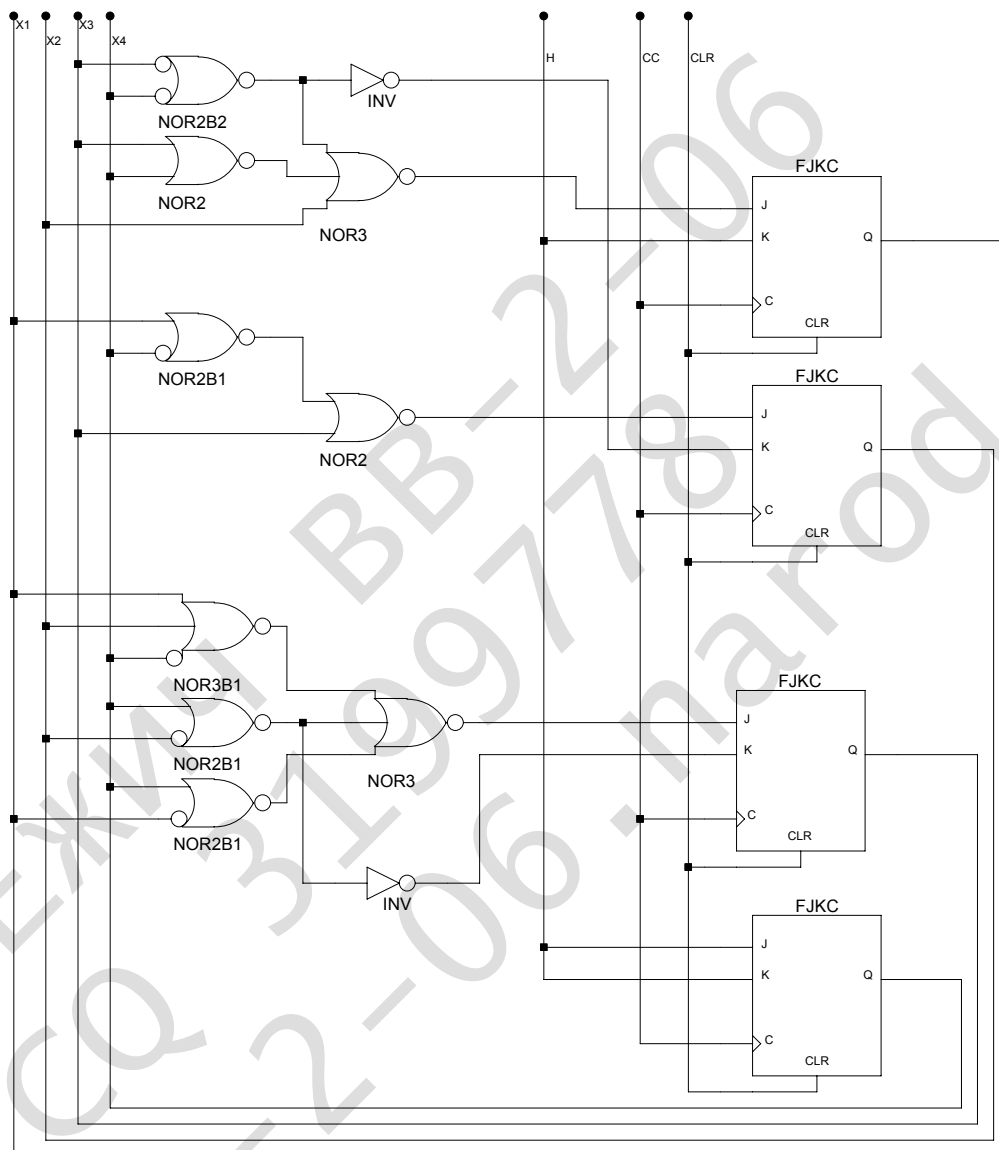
X1 X2 X3 X4 H CC CLR

NOR2B2 INV

NOR2

NOR3

FJKC
J
K Q
C
CLR

NOR2B1

NOR2

FJKC
J
K Q
C
CLR

NOR3B1

NOR2B1

NOR2B1

NOR3

INV

FJKC
J
K Q
C
CLR

FJKC
J
K Q
C
CLR

БЖИ BB-2-06
CQ 3199778
2-06.narod